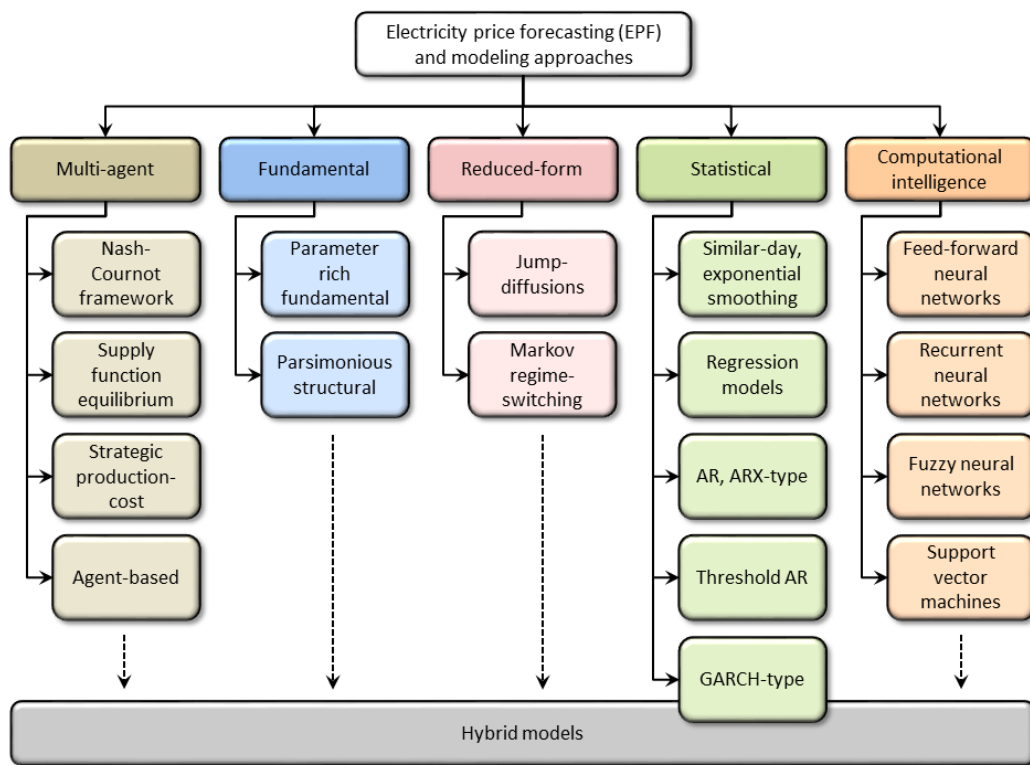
Electricity price forecasting (EPF) and modeling approaches

Multi-agent

Nash-Cournot framework

Supply function equilibrium

Strategic production-cost

Agent-based

Fundamental

Parameter rich fundamental

Parsimonious structural

Reduced-form

Jump-diffusions

Markov regime-switching

Statistical

Similar-day, exponential smoothing

Regression models

AR, ARX-type

Threshold AR

GARCH-type

Computational intelligence

Feed-forward neural networks

Recurrent neural networks

Fuzzy neural networks

Support vector machines

Hybrid models